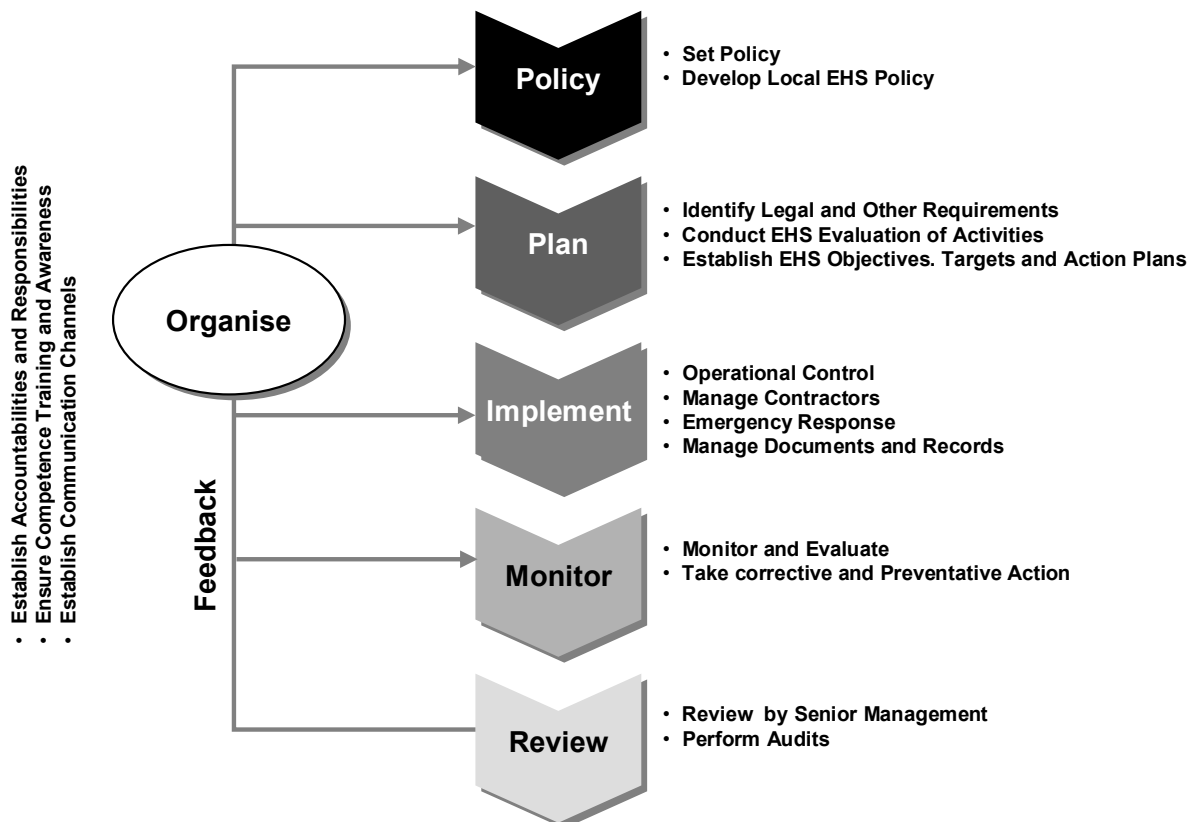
• Establish Accountabilities and Responsibilities
• Ensure Competence Training and Awareness
• Establish Communication Channels

Organise

Feedback

Policy
• Set Policy
• Develop Local EHS Policy

Plan
• Identify Legal and Other Requirements
• Conduct EHS Evaluation of Activities
• Establish EHS Objectives. Targets and Action Plans

Implement
• Operational Control
• Manage Contractors
• Emergency Response
• Manage Documents and Records

Monitor
• Monitor and Evaluate
• Take corrective and Preventative Action

Review
• Review by Senior Management
• Perform Audits